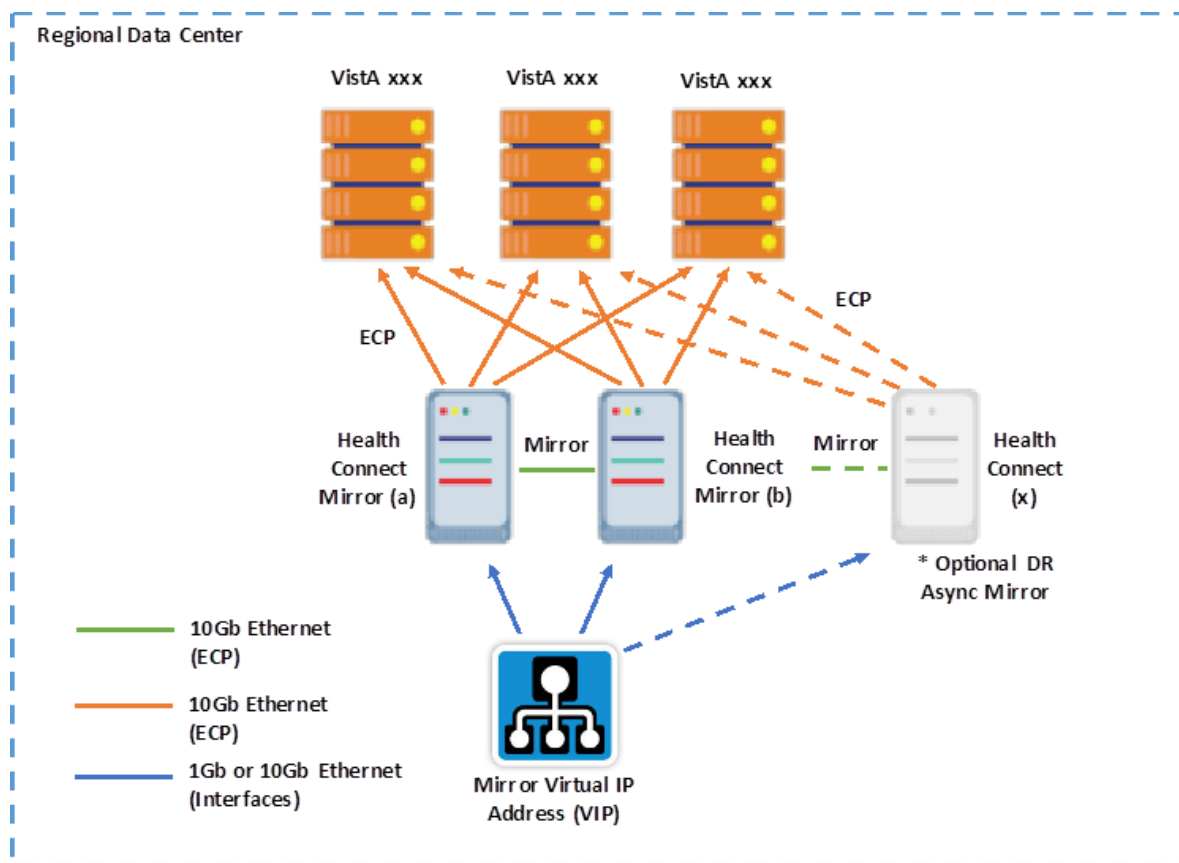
Regional Data Center

VistA xxx

VistA xxx

VistA xxx

ECP

ECP

Health Connect Mirror (a)

Mirror

Health Connect Mirror (b)

Mirror

Health Connect (x)

* Optional DR Async Mirror

10Gb Ethernet (ECP)

10Gb Ethernet (ECP)

1Gb or 10Gb Ethernet (Interfaces)

Mirror Virtual IP Address (VIP)